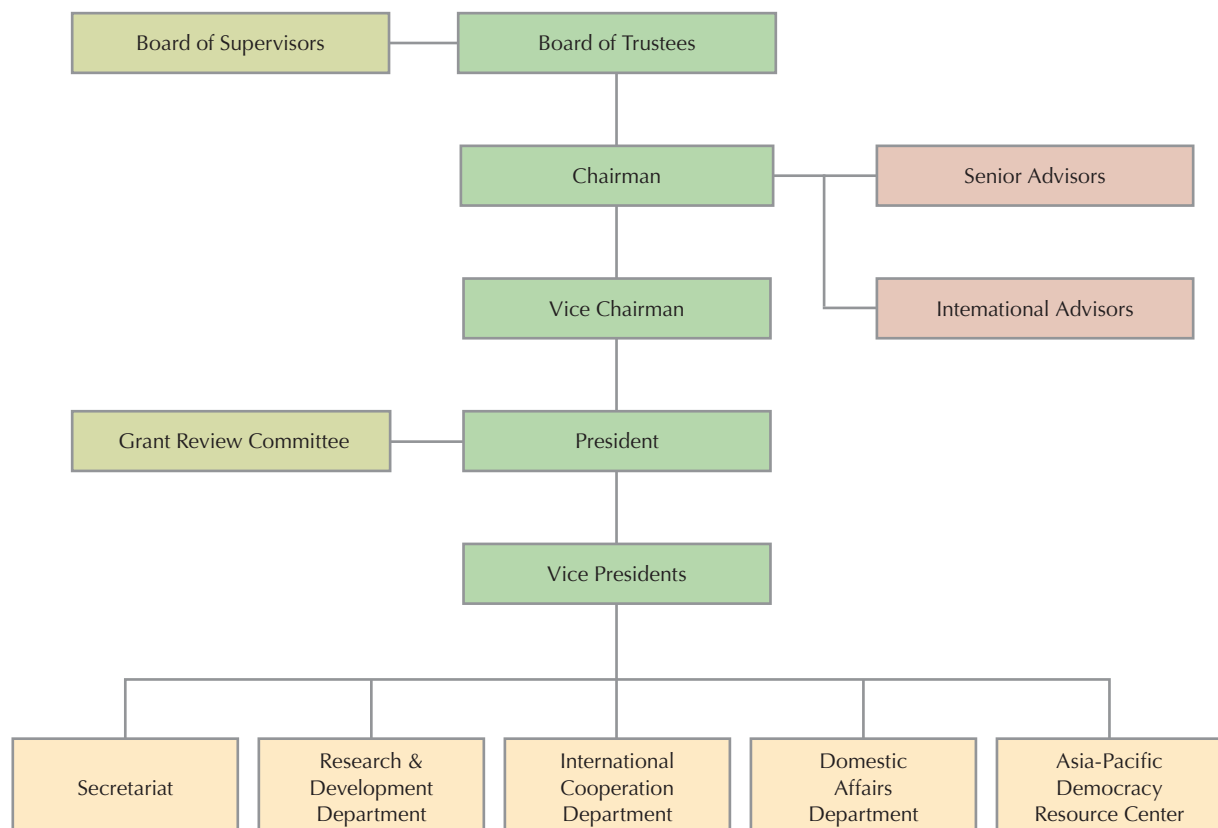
Board of Supervisors

Board of Trustees

Chairman

Senior Advisors

Vice Chairman

Intemational Advisors

Grant Review Committee

President

Vice Presidents

Secretariat

Research & Development Department

International Cooperation Department

Domestic Affairs Department

Asia-Pacific Democracy Resource Center